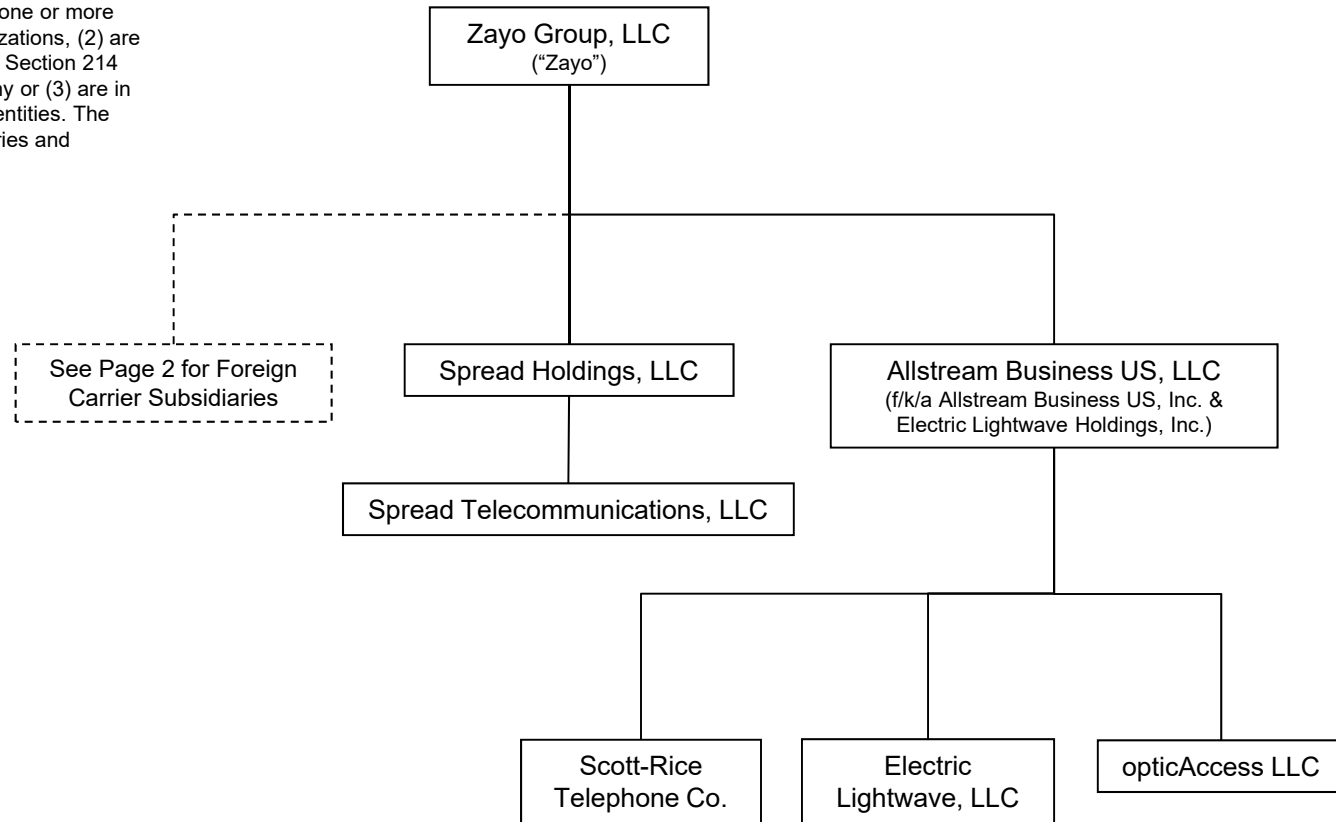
one or more
zations, (2) are
Section 214
ay or (3) are in
entities. The
ries and

Zayo Group, LLC
("Zayo")

See Page 2 for Foreign Carrier Subsidiaries

Spread Holdings, LLC

Spread Telecommunications, LLC

Allstream Business US, LLC
(f/k/a Allstream Business US, Inc. & Electric Lightwave Holdings, Inc.)

Scott-Rice Telephone Co.

Electric Lightwave, LLC

opticAccess LLC